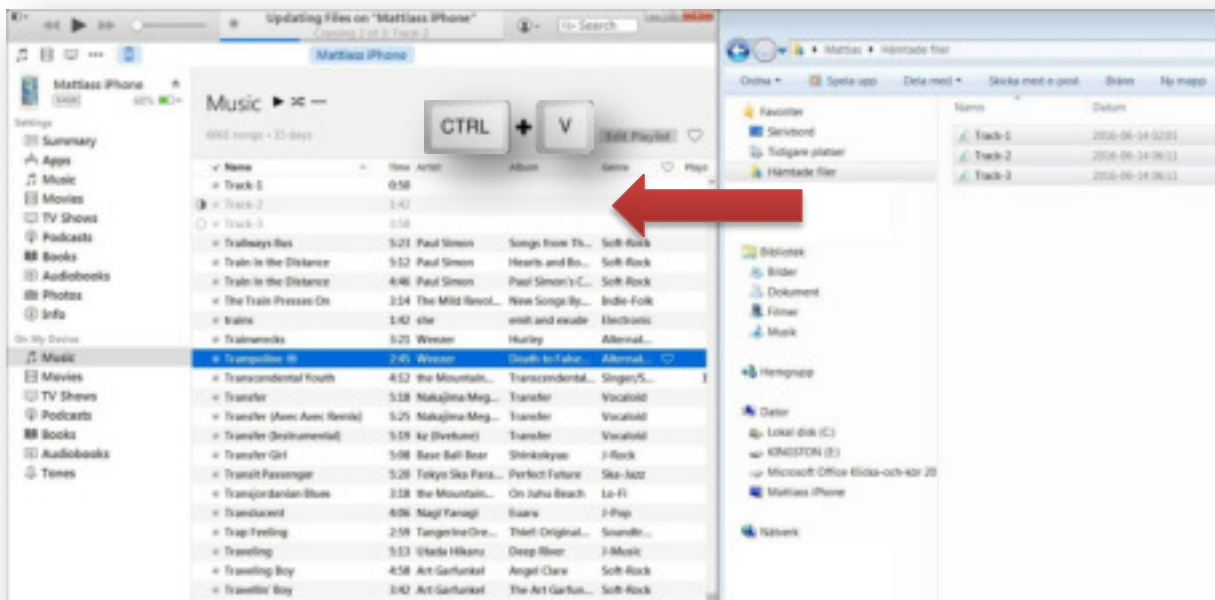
Updating Files on "Mattiass iPhone"
Copying 2 of 3: Track 2
Search
Mattiass iPhone
Mattiass iPhone
60%
Settings
Summary
Apps
Music
Movies
TV Shows
Podcasts
Books
Audiobooks
Photos
Info
On My Device
Music
Movies
TV Shows
Podcasts
Books
Audiobooks
Tones

Music
6061 songs • 15 days
CTRL + V
Edit Playlist

| Name | Time | Artist | Album | Genre | Plays |
|---|---|---|---|---|---|
| Track 1 | 0:58 | | | | |
| Track 2 | 1:42 | | | | |
| Track 3 | 3:58 | | | | |
| Trailways Bus | 5:21 | Paul Simon | Songs from Th... | Soft Rock | |
| Train In the Distance | 5:12 | Paul Simon | Hearts and Bo... | Soft Rock | |
| Train In the Distance | 4:46 | Paul Simon | Paul Simon's C... | Soft Rock | |
| The Train Presses On | 3:14 | The Mild Revol... | New Songs By... | Indie-Folk | |
| trains | 1:42 | she | emit and exude | Electronic | |
| Trainwrecks | 3:21 | Weezer | Hurley | Alternat... | |
| Trampoline III | 2:45 | Weezer | Death to False... | Alternat... | |
| Transcendental Youth | 4:12 | the Mountain... | Transcendental... | Singer/S... | 1 |
| Transfer | 5:18 | Nakajima Meg... | Transfer | Vocaloid | |
| Transfer (Avec Avec Remix) | 5:25 | Nakajima Meg... | Transfer | Vocaloid | |
| Transfer (Instrumental) | 5:19 | kz (livetune) | Transfer | Vocaloid | |
| Transfer Girl | 5:08 | Base Ball Bear | Shinkokyuu | J-Rock | |
| Transit Passenger | 5:28 | Tokyo Ska Para... | Perfect Future | Ska-Jazz | |
| Transjordanian Blues | 3:18 | the Mountain... | On Juhu Beach | Lo-Fi | |
| Translucent | 4:06 | Nagi Yanagi | Euaru | J-Pop | |
| Trap Feeling | 2:59 | Tangerine Dre... | Thief: Original... | Soundtr... | |
| Traveling | 5:13 | Utada Hikaru | Deep River | J-Music | |
| Traveling Boy | 4:58 | Art Garfunkel | Angel Clare | Soft Rock | |
| Travelin' Boy | 3:42 | Art Garfunkel | The Art Garfun... | Soft Rock | |

Mattias ▸ Hämtade filer
Ordna ▾
Spela upp
Dela med ▾
Skicka med e-post
Bränn
Ny mapp
Favoriter
Skrivbord
Tidigare platser
Hämtade filer
Bibliotek
Bilder
Dokument
Filmer
Musik
Hemgrupp
Dator
Lokal disk (C:)
KINGSTON (E:)
Microsoft Office Klicka-och-kör 20
Mattiass iPhone
Nätverk

| Namn | Datum |
|---|---|
| Track-1 | 2016-06-14 02:01 |
| Track-2 | 2016-06-14 06:11 |
| Track-3 | 2016-06-14 06:11 |